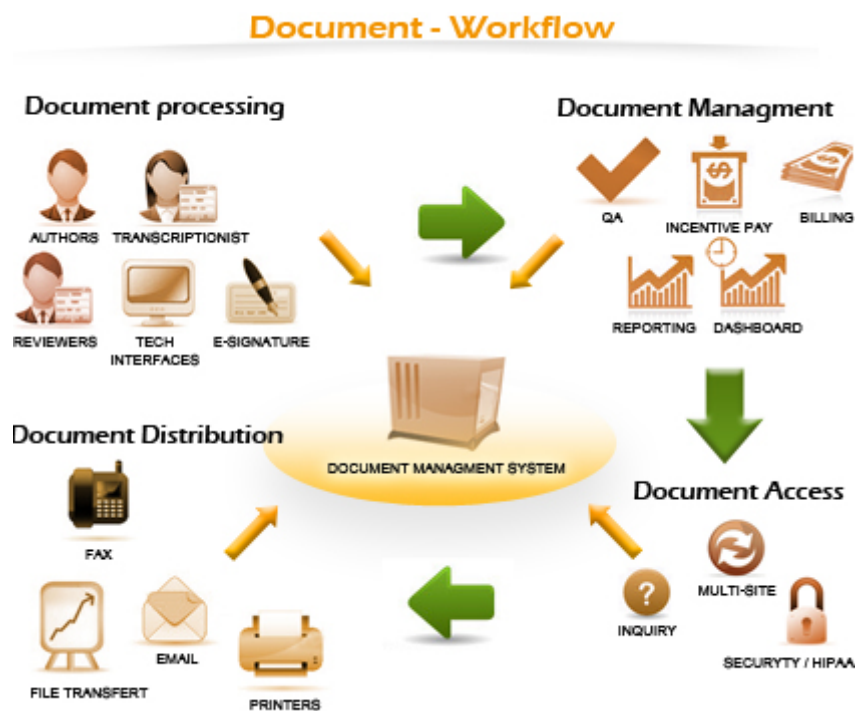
Document - Workflow

Document processing

AUTHORS

TRANSCRIPTIONIST

REVIEWERS

TECH INTERFACES

E-SIGNATURE

Document Managment

QA

INCENTIVE PAY

BILLING

REPORTING

DASHBOARD

DOCUMENT MANAGMENT SYSTEM

Document Distribution

FAX

FILE TRANSFERT

EMAIL

PRINTERS

Document Access

MULTI-SITE

INQUIRY

SECURYTY / HIPAA